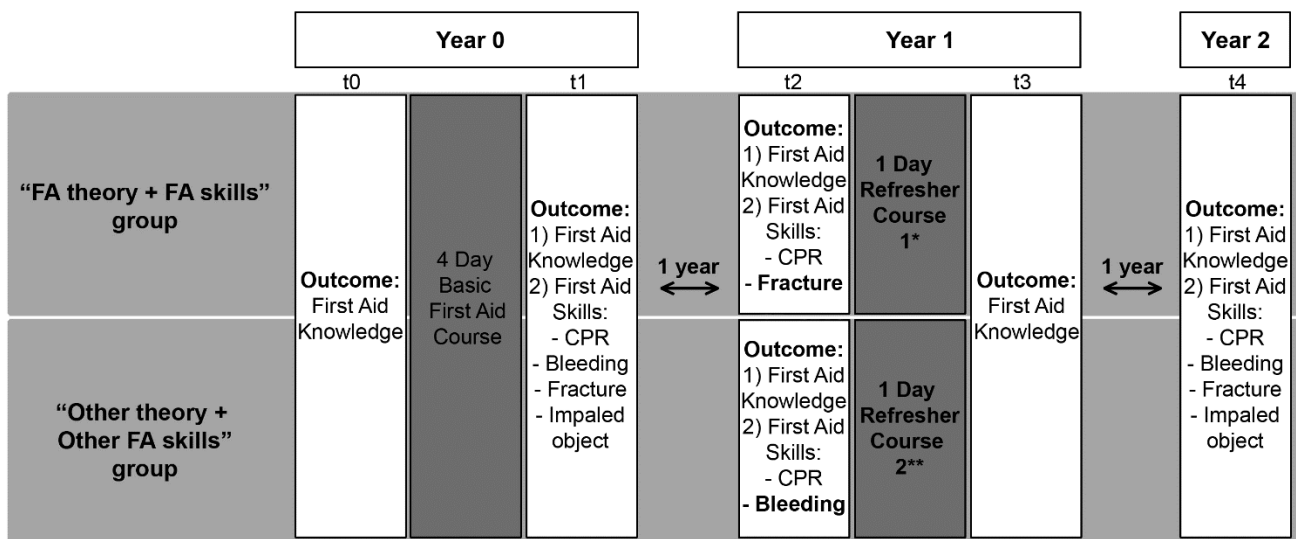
Year 0

Year 1

Year 2

t0

t1

t2

t3

t4

"FA theory + FA skills" group

"Other theory + Other FA skills" group

Outcome: First Aid Knowledge

4 Day Basic First Aid Course

Outcome: 1) First Aid Knowledge 2) First Aid Skills: - CPR - Bleeding - Fracture - Impaled object

1 year

Outcome: 1) First Aid Knowledge 2) First Aid Skills: - CPR - Fracture

1 Day Refresher Course 1*

Outcome: 1) First Aid Knowledge 2) First Aid Skills: - CPR - Bleeding

1 Day Refresher Course 2**

Outcome: First Aid Knowledge

1 year

Outcome: 1) First Aid Knowledge 2) First Aid Skills: - CPR - Bleeding - Fracture - Impaled object